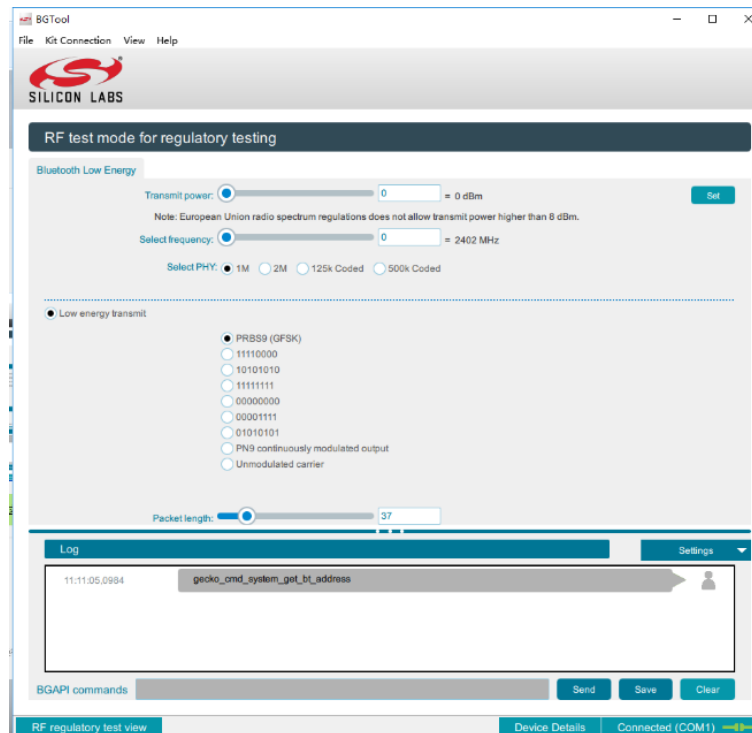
BGTool

File Kit Connection View Help

SILICON LABS

RF test mode for regulatory testing

Bluetooth Low Energy

Transmit power: 0 = 0 dBm

Set

Note: European Union radio spectrum regulations does not allow transmit power higher than 8 dBm.

Select frequency: 0 = 2402 MHz

Select PHY: 1M 2M 125k Coded 500k Coded

Low energy transmit

PRBS9 (GFSK)
11110000
10101010
11111111
00000000
00001111
01010101
PN9 continuously modulated output
Unmodulated carrier

Packet length: 37

Log

Settings

11:11:05,0984 gecko_cmd_system_get_bt_address

BGAPI commands

Send Save Clear

RF regulatory test view

Device Details

Connected (COM1)